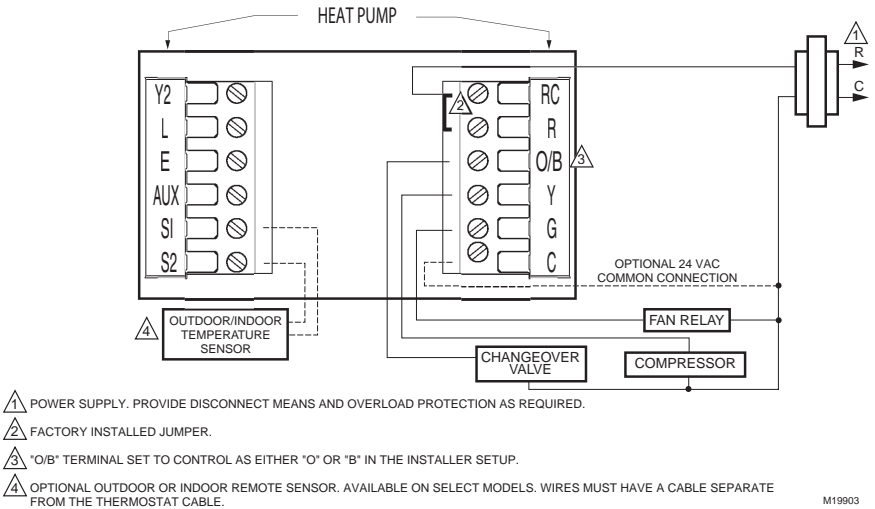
HEAT PUMP

1
R
C

Y2
L
E
AUX
SI
S2

2
RC
R
O/B 3
Y
G
C

OPTIONAL 24 VAC COMMON CONNECTION

4 OUTDOOR/INDOOR TEMPERATURE SENSOR

FAN RELAY

CHANGEOVER VALVE

COMPRESSOR

1 POWER SUPPLY. PROVIDE DISCONNECT MEANS AND OVERLOAD PROTECTION AS REQUIRED.

2 FACTORY INSTALLED JUMPER.

3 "O/B" TERMINAL SET TO CONTROL AS EITHER "O" OR "B" IN THE INSTALLER SETUP.

4 OPTIONAL OUTDOOR OR INDOOR REMOTE SENSOR. AVAILABLE ON SELECT MODELS. WIRES MUST HAVE A CABLE SEPARATE FROM THE THERMOSTAT CABLE.

M19903